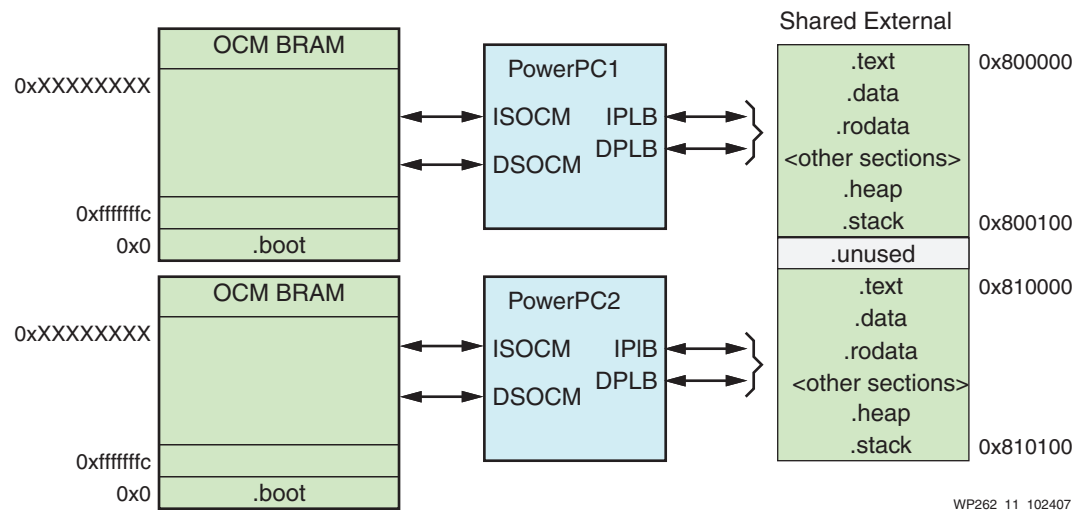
Shared External

OCM BRAM

0xXXXXXXXX

0xfffffffc

0x0 .boot

PowerPC1

ISOCM IPLB

DSOCM DPLB

.text 0x800000
.data
.rodata
<other sections>
.heap
.stack 0x800100
.unused
.text 0x810000
.data
.rodata
<other sections>
.heap
.stack 0x810100

OCM BRAM

0xXXXXXXXX

0xfffffffc

0x0 .boot

PowerPC2

ISOCM IPlB

DSOCM DPLB

WP262 11 102407